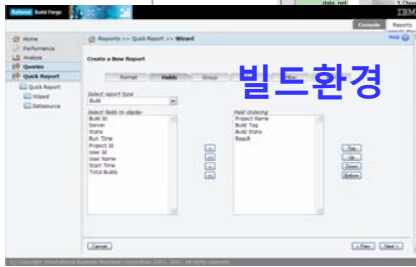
Rational Build Forge
IBM
Console
Reports

Home
Performance
Analyze
Queries
Quick Report
Quick Report
Wizard
Datasource

Reports >> Quick Report >> Wizard
Help

Create a New Report
Format
Fields
Group
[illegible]

빌드환경

Select report type
Build

Select fields to display
Build Id
Server
State
Run Time
Project Id
User Id
User Name
Start Time
Total Builds

Field Ordering
Project Name
Build Tag
Build State
Result

Top
Up
Down
Bottom

Cancel
< Prev
Next >

(c) Copyright International Business Machines Corporation 2003, 2007. All rights reserved.